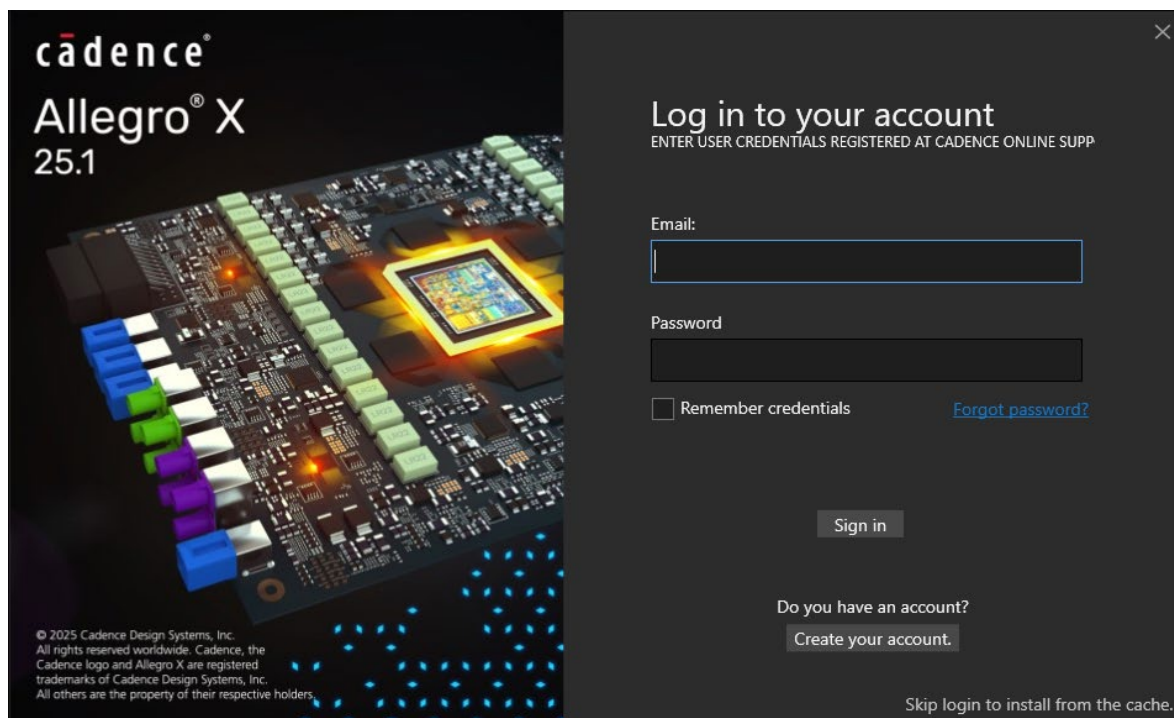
cādence®

Allegro® X
25.1

© 2025 Cadence Design Systems, Inc. All rights reserved worldwide. Cadence, the Cadence logo and Allegro X are registered trademarks of Cadence Design Systems, Inc. All others are the property of their respective holders.

×

Log in to your account
ENTER USER CREDENTIALS REGISTERED AT CADENCE ONLINE SUPP

Email:

Password

Remember credentials

Forgot password?

Sign in

Do you have an account?

Create your account.

Skip login to install from the cache.